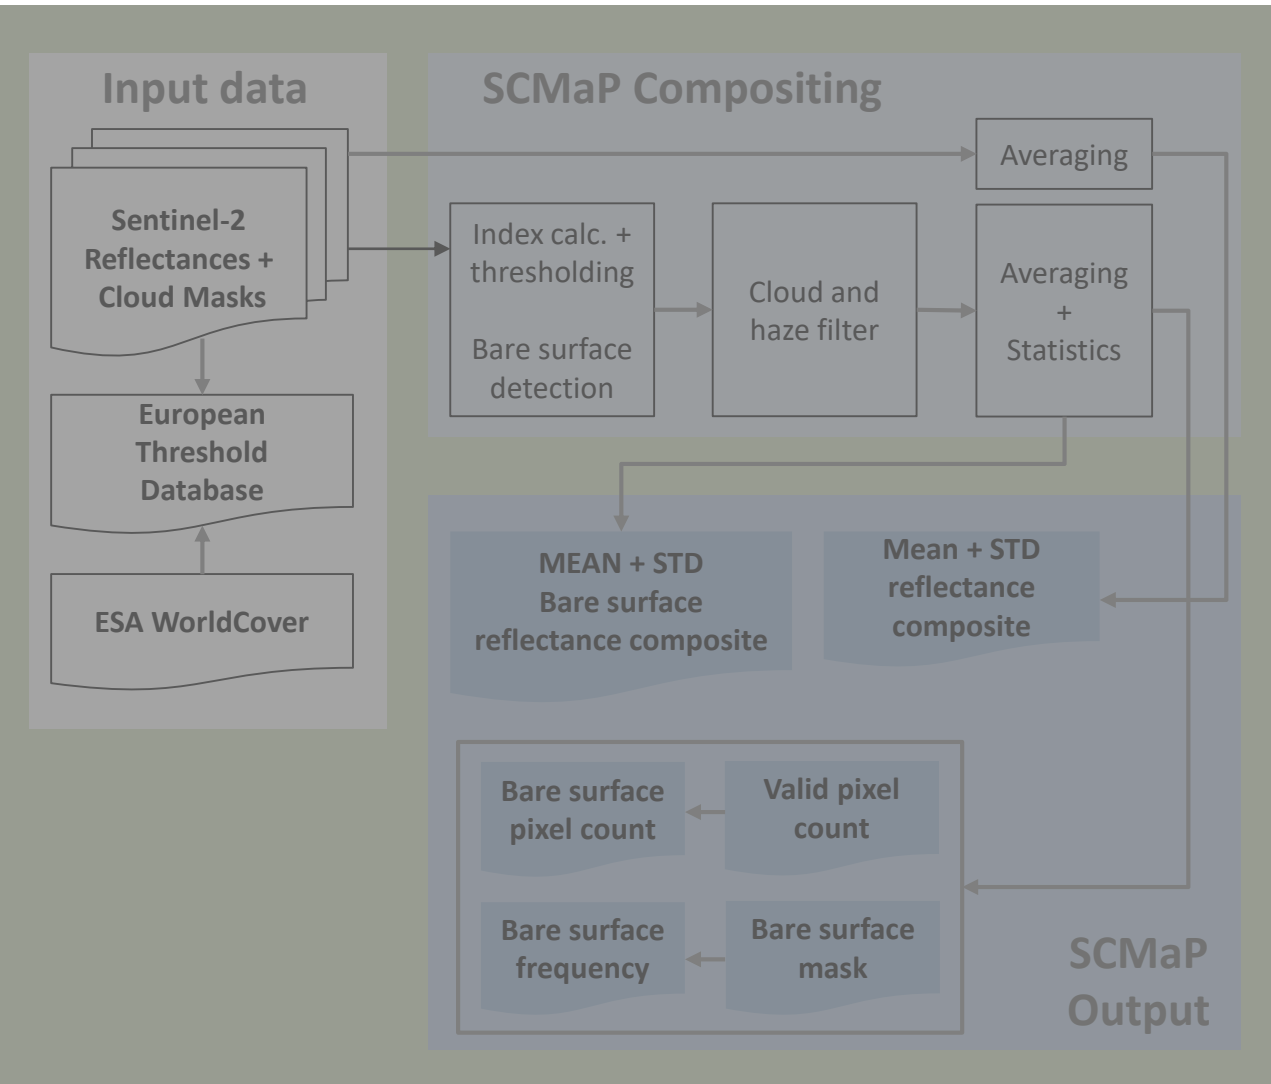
Input data

Sentinel-2 Reflectances + Cloud Masks

European Threshold Database

ESA WorldCover

SCMaP Compositing

Averaging

Index calc. + thresholding

Bare surface detection

Cloud and haze filter

Averaging + Statistics

MEAN + STD Bare surface reflectance composite

Mean + STD reflectance composite

Bare surface pixel count

Valid pixel count

Bare surface frequency

Bare surface mask

SCMaP Output